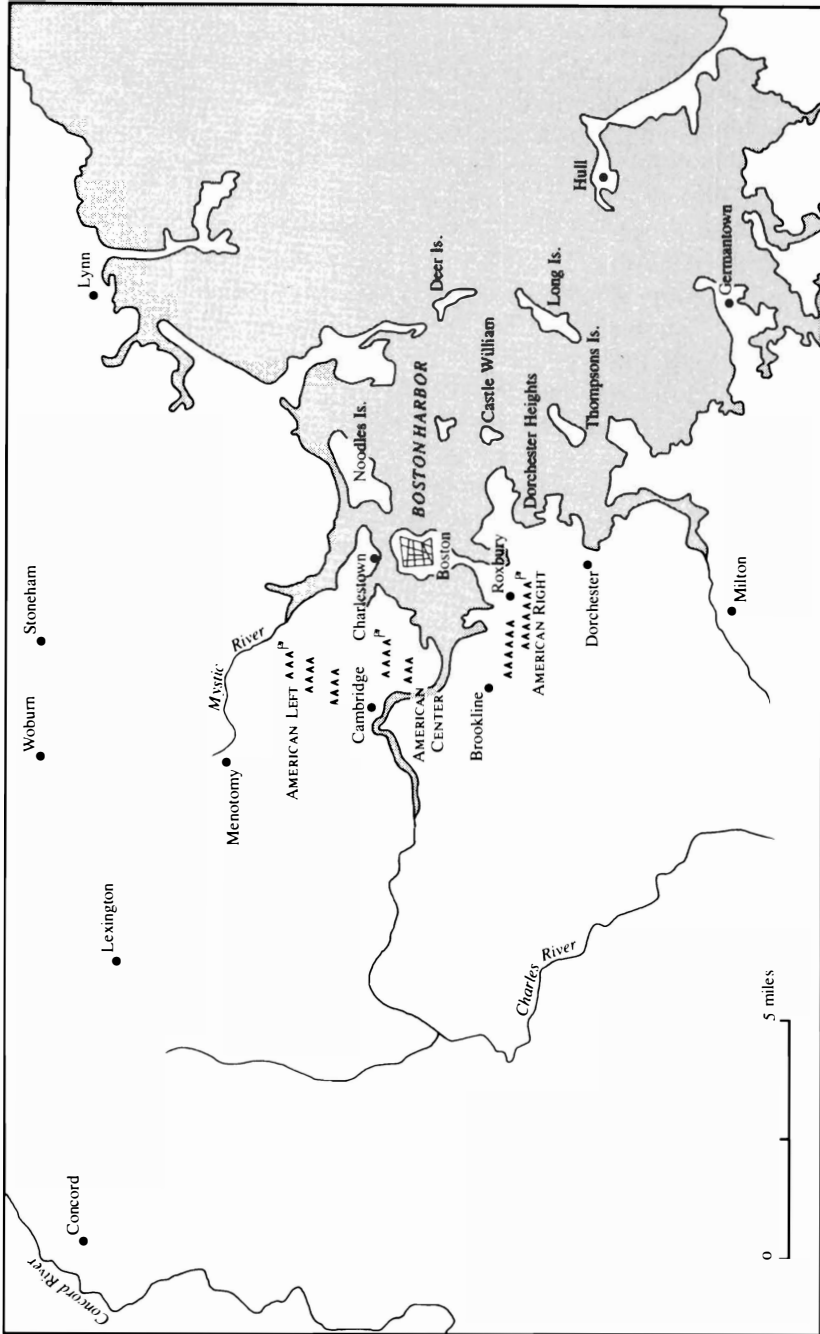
Concord River

Concord

Lexington

Woburn

Stoneham

Lynn

Menotomy

Mystic River

AMERICAN LEFT

Cambridge

Charlestown

Noodles Is.

Deer Is.

BOSTON HARBOR

Boston

AMERICAN CENTER

Brookline

Roxbury

AMERICAN RIGHT

Castle William

Dorchester Heights

Long Is.

Thompsons Is.

Hull

Dorchester

Germantown

Milton

Charles River

0

5 miles